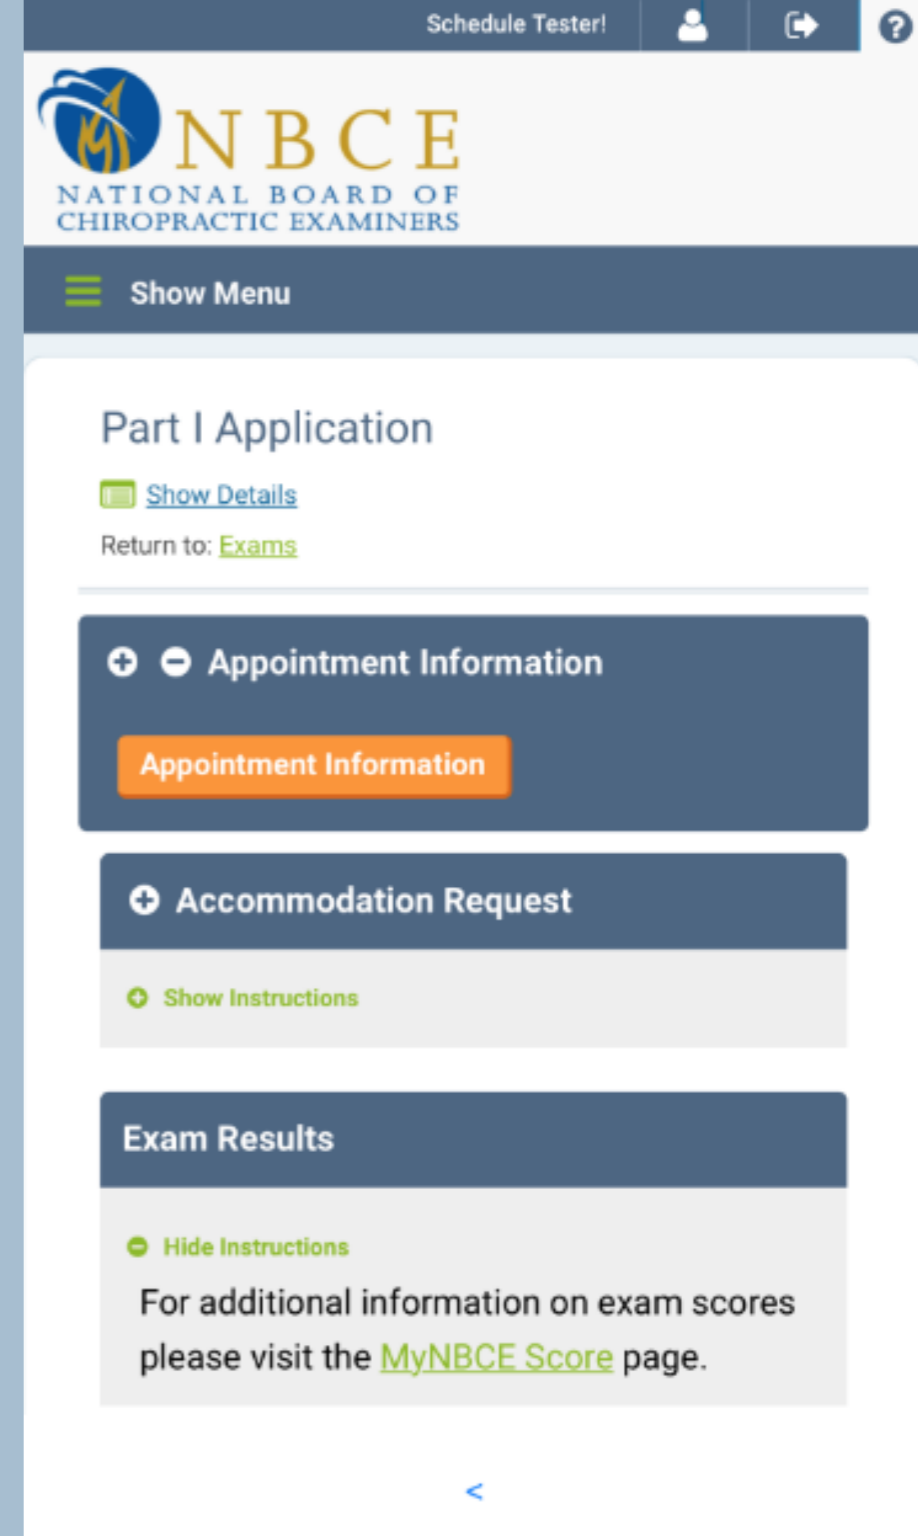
Schedule Tester!

?

NBCE
NATIONAL BOARD OF CHIROPRACTIC EXAMINERS

Show Menu

Part I Application

Show Details

Return to: Exams

Appointment Information

Appointment Information

Accommodation Request

Show Instructions

Exam Results

Hide Instructions

For additional information on exam scores please visit the MyNBCE Score page.

<